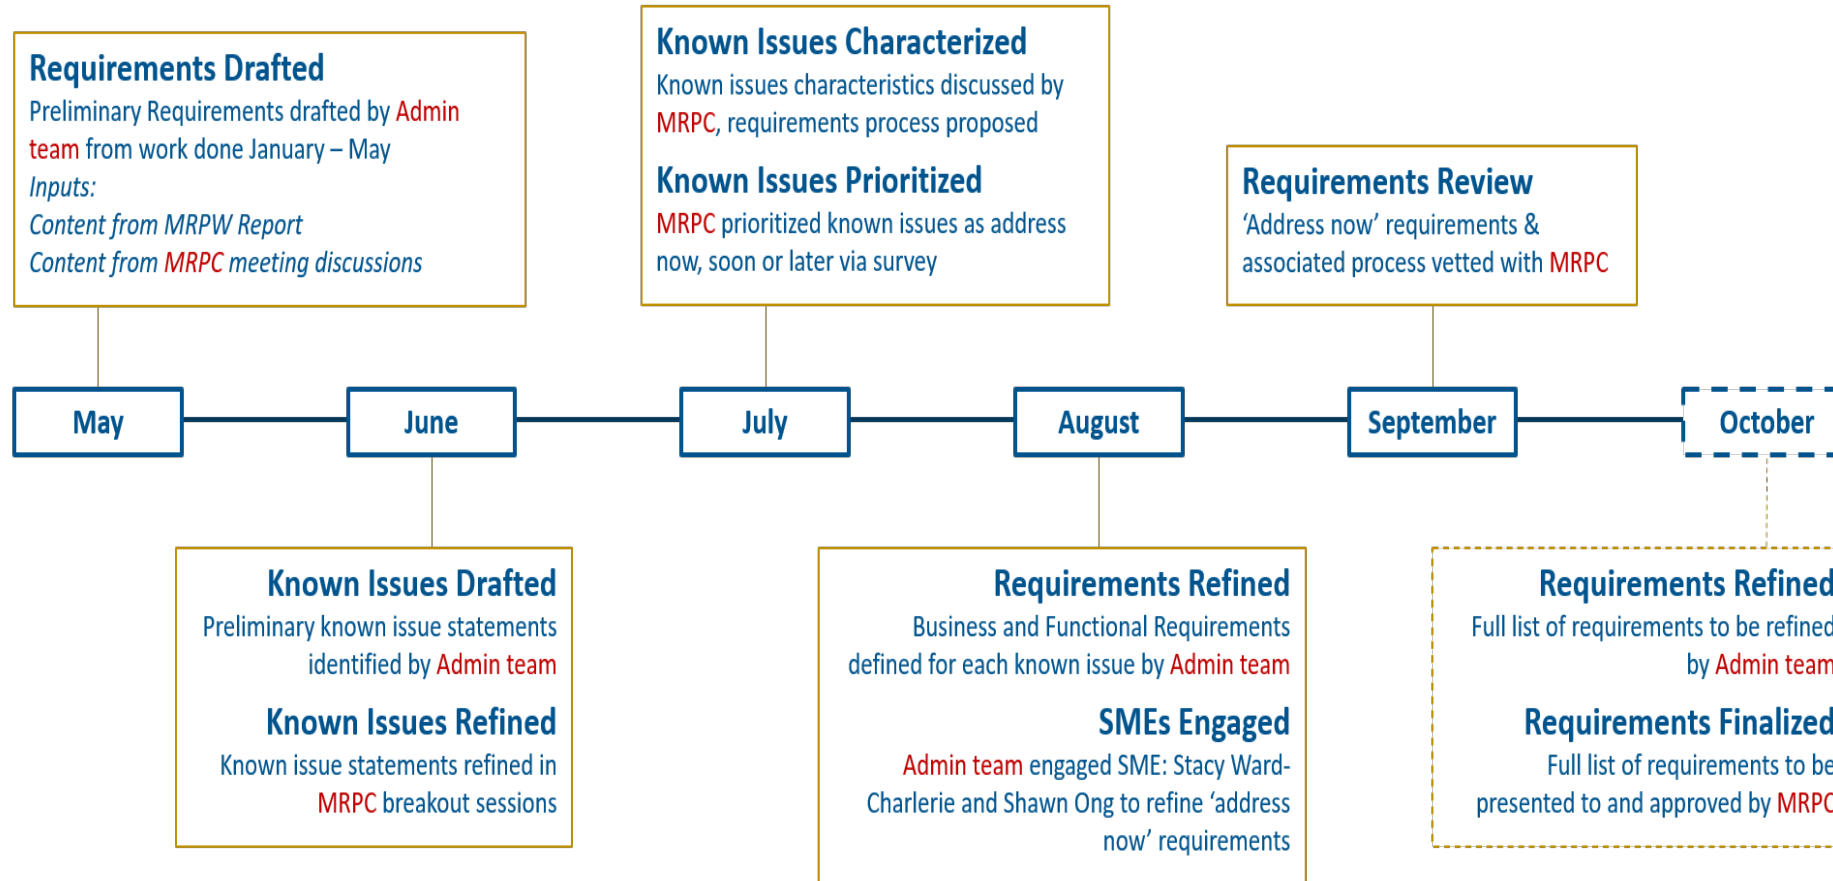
Requirements Drafted
Preliminary Requirements drafted by Admin team from work done January – May
Inputs:
Content from MRPW Report
Content from MRPC meeting discussions

Known Issues Characterized
Known issues characteristics discussed by MRPC, requirements process proposed

Known Issues Prioritized
MRPC prioritized known issues as address now, soon or later via survey

Requirements Review
'Address now' requirements & associated process vetted with MRPC

May

June

July

August

September

October

Known Issues Drafted
Preliminary known issue statements identified by Admin team

Known Issues Refined
Known issue statements refined in MRPC breakout sessions

Requirements Refined
Business and Functional Requirements defined for each known issue by Admin team

SMEs Engaged
Admin team engaged SME: Stacy Ward-Charlerie and Shawn Ong to refine 'address now' requirements

Requirements Refined
Full list of requirements to be refined by Admin team

Requirements Finalized
Full list of requirements to be presented to and approved by MRPC